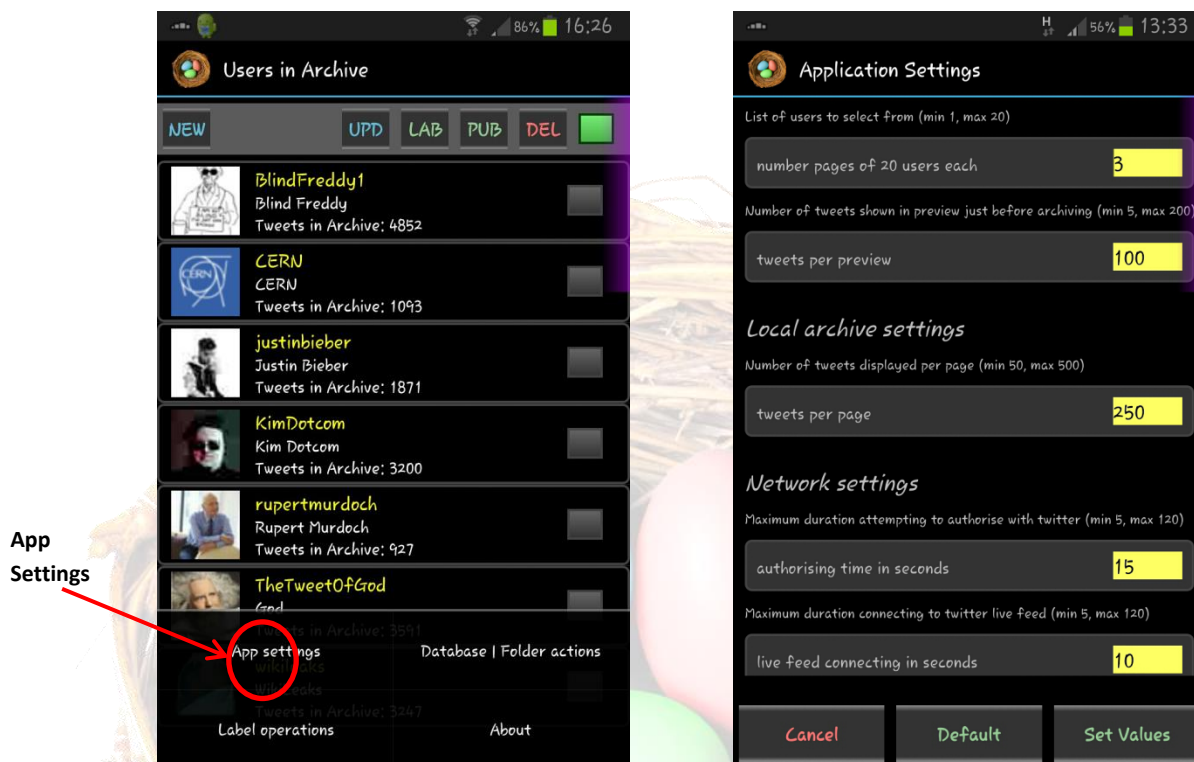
86% 16:26

Users in Archive

NEW UPD LAB PUB DEL

BlindFreddy1
Blind Freddy
Tweets in Archive: 4852

CERN
CERN
Tweets in Archive: 1093

justinbieber
Justin Bieber
Tweets in Archive: 1871

KimDotcom
Kim Dotcom
Tweets in Archive: 3200

rupertmurdoch
Rupert Murdoch
Tweets in Archive: 927

TheTweetOfGod
God
Tweets in Archive: 3591

wikileaks
WikiLeaks
Tweets in Archive: 3247

App settings
Database | Folder actions
Label operations
About

App Settings

56% 13:33

Application Settings

List of users to select from (min 1, max 20)

number pages of 20 users each 3

Number of tweets shown in preview just before archiving (min 5, max 200)

tweets per preview 100

Local archive settings

Number of tweets displayed per page (min 50, max 500)

tweets per page 250

Network settings

Maximum duration attempting to authorise with twitter (min 5, max 120)

authorising time in seconds 15

Maximum duration connecting to twitter live feed (min 5, max 120)

live feed connecting in seconds 10

Cancel
Default
Set Values